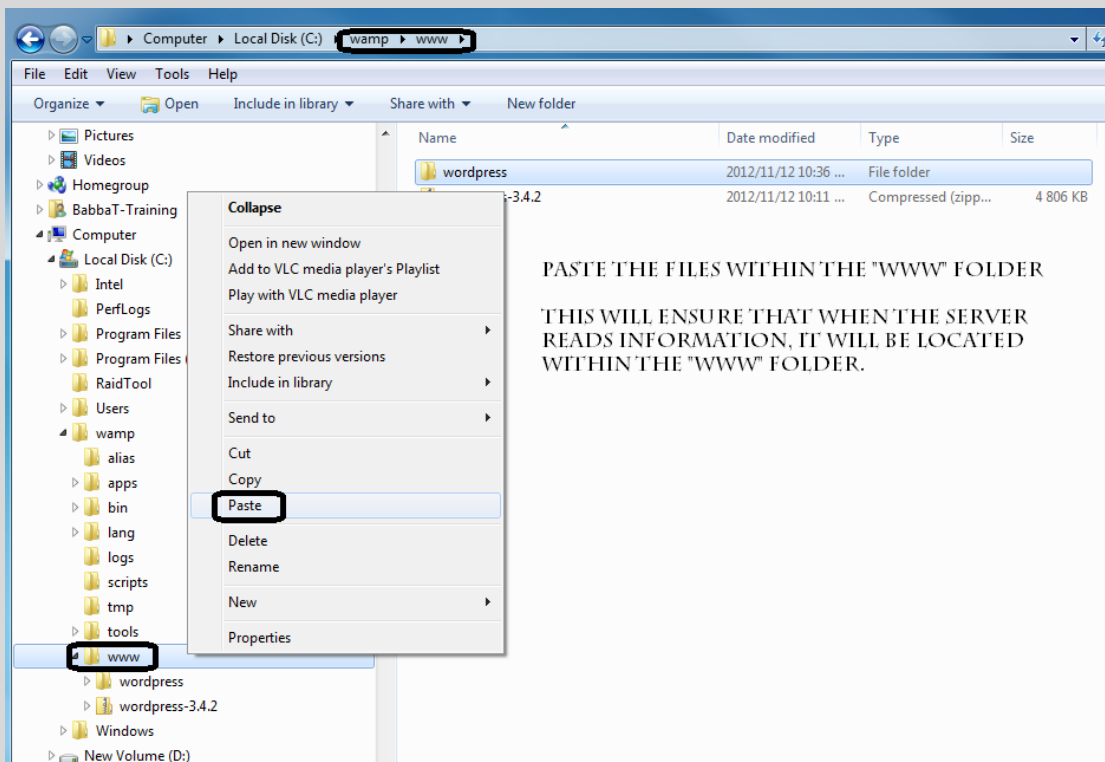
Computer ▸ Local Disk (C:) ▸ wamp ▸ www ▸

File Edit View Tools Help

Organize ▾ Open Include in library ▾ Share with ▾ New folder

Pictures
Videos
Homegroup
BabbaT-Training
Computer
Local Disk (C:)
Intel
PerfLogs
Program Files
Program Files (
RaidTool
Users
wamp
alias
apps
bin
lang
logs
scripts
tmp
tools
www
wordpress
wordpress-3.4.2
Windows
New Volume (D:)

Collapse
Open in new window
Add to VLC media player's Playlist
Play with VLC media player
Share with
Restore previous versions
Include in library
Send to
Cut
Copy
Paste
Delete
Rename
New
Properties

| Name | Date modified | Type | Size |
|---|---|---|---|
| wordpress | 2012/11/12 10:36 ... | File folder | |
| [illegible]-3.4.2 | 2012/11/12 10:11 ... | Compressed (zipp... | 4 806 KB |

Paste the files within the "www" folder

This will ensure that when the server reads information, it will be located within the "www" folder.